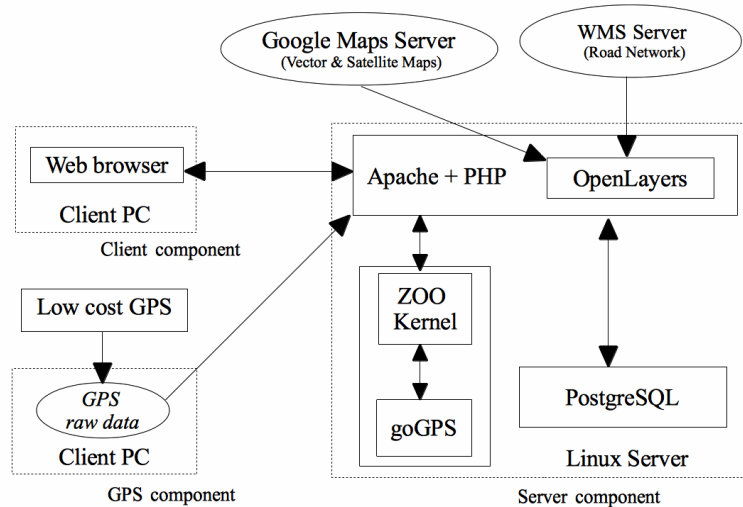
Google Maps Server
(Vector & Satellite Maps)

WMS Server
(Road Network)

Web browser

Client PC

Client component

Apache + PHP

OpenLayers

Low cost GPS

GPS
raw data

Client PC

GPS component

ZOO
Kernel

goGPS

PostgreSQL

Linux Server

Server component